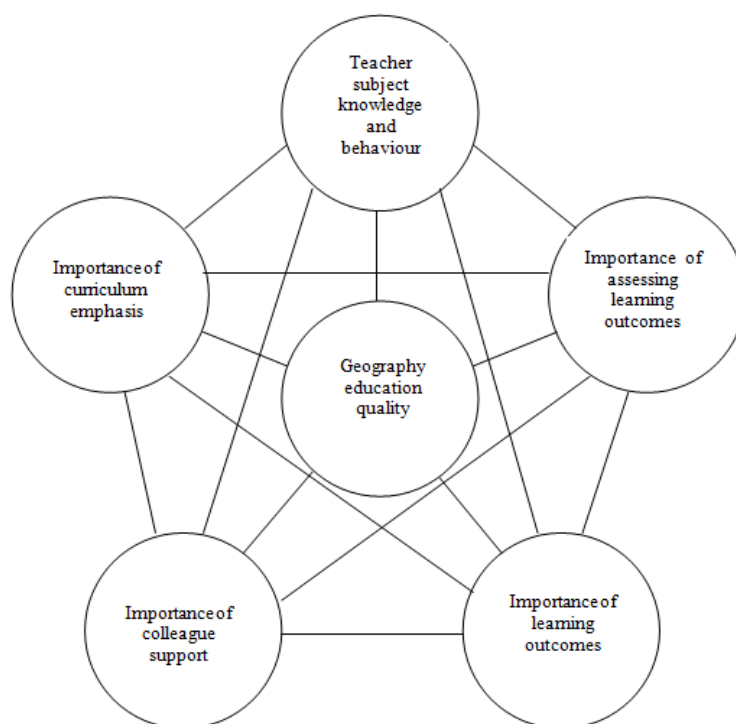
Teacher subject knowledge and behaviour

Importance of curriculum emphasis

Importance of assessing learning outcomes

Geography education quality

Importance of colleague support

Importance of learning outcomes